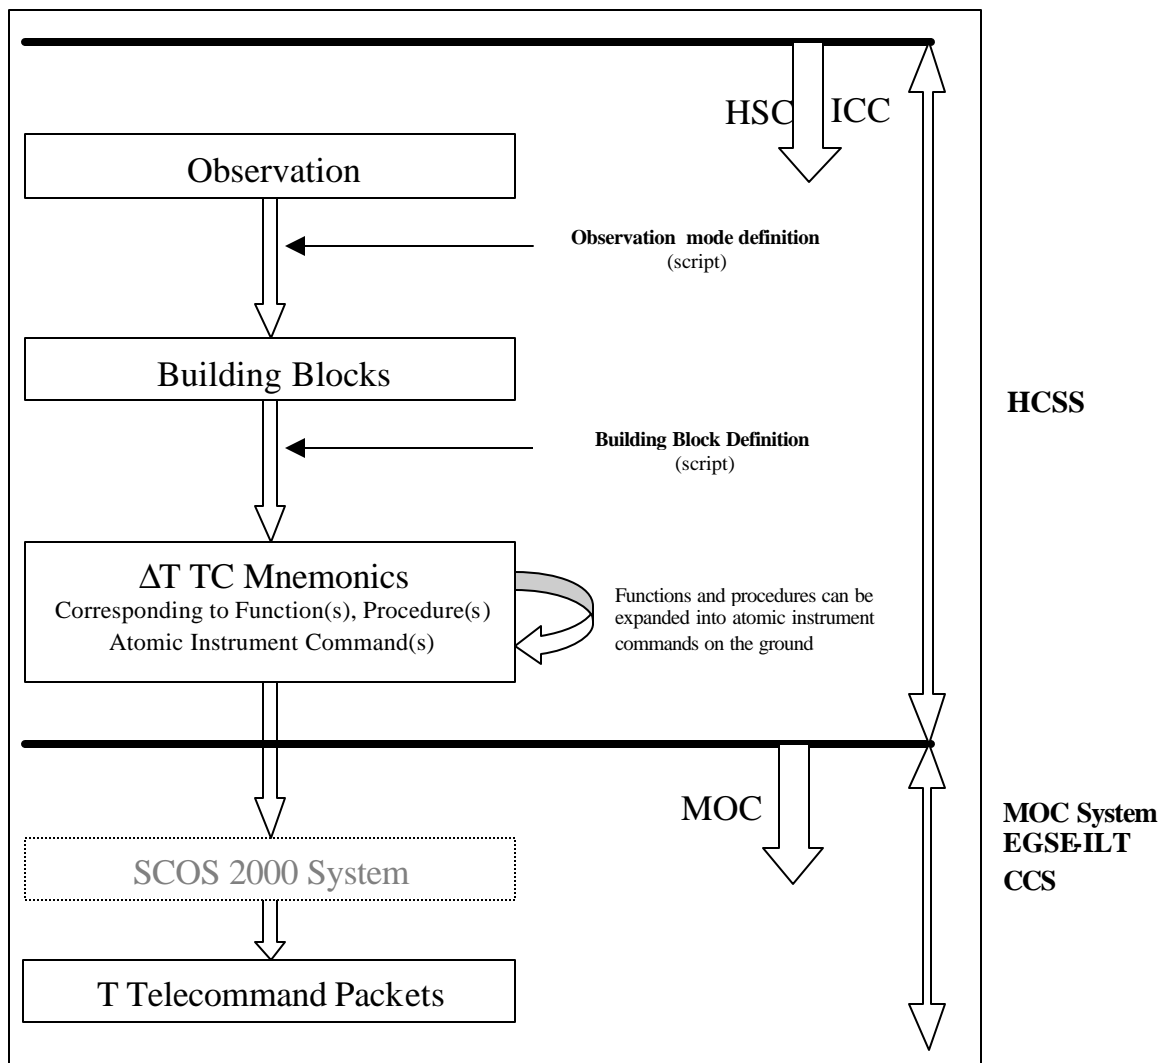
HSC ICC

Observation

Observation mode definition
(script)

Building Blocks

HCSS

Building Block Definition
(script)

ΔT TC Mnemonics
Corresponding to Function(s), Procedure(s)
Atomic Instrument Command(s)

Functions and procedures can be expanded into atomic instrument commands on the ground

MOC

MOC System
EGSE-ILT
CCS

SCOS 2000 System

T Telecommand Packets